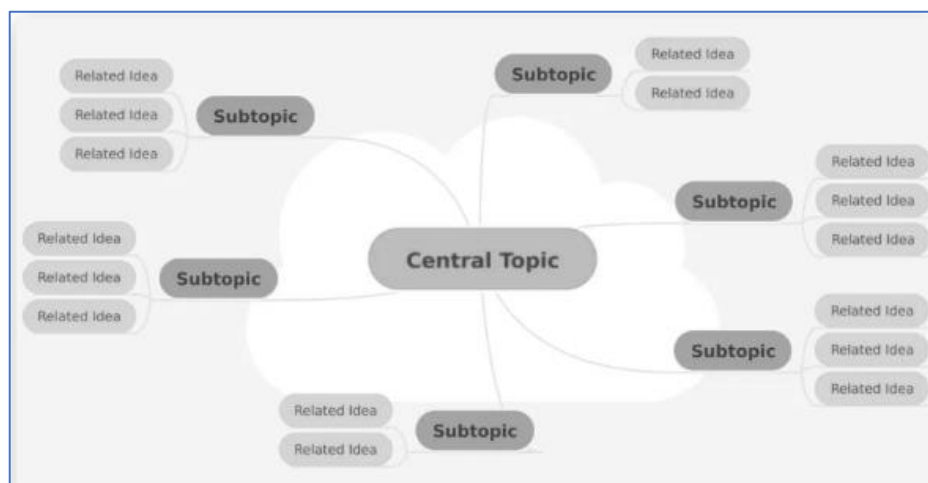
Central Topic

Subtopic
Related Idea
Related Idea
Related Idea

Subtopic
Related Idea
Related Idea

Subtopic
Related Idea
Related Idea
Related Idea

Subtopic
Related Idea
Related Idea
Related Idea

Subtopic
Related Idea
Related Idea
Related Idea

Subtopic
Related Idea
Related Idea